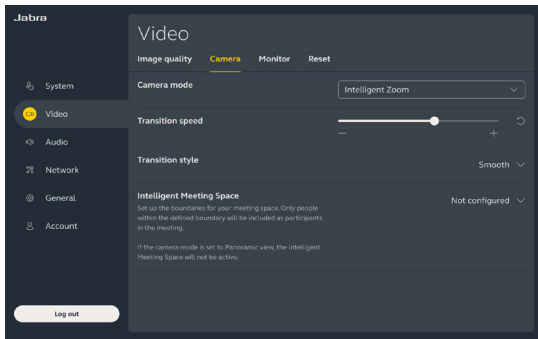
Jabra

System
Video
Audio
Network
General
Account

Log out

Video

Image quality Camera Monitor Reset

Camera mode
Intelligent Zoom

Transition speed
−
+

Transition style
Smooth

Intelligent Meeting Space
Set up the boundaries for your meeting space. Only people within the defined boundary will be included as participants in the meeting.

If the camera mode is set to Panoramic view, the Intelligent Meeting Space will not be active.

Not configured